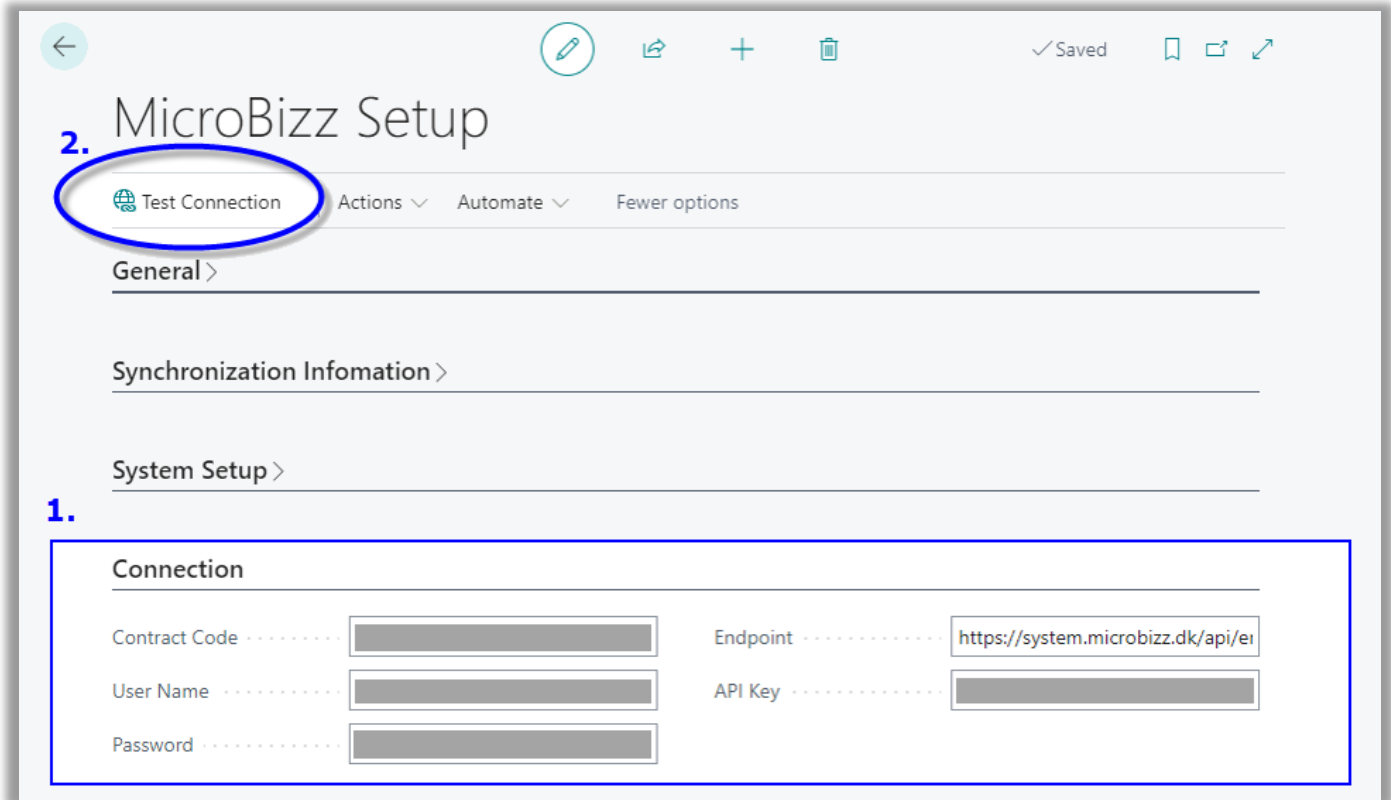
✓Saved

MicroBizz Setup

2.

Test Connection Actions Automate Fewer options

General

Synchronization Infomation

System Setup

1.

Connection

Contract Code

User Name

Password

Endpoint https://system.microbizz.dk/api/e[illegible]

API Key